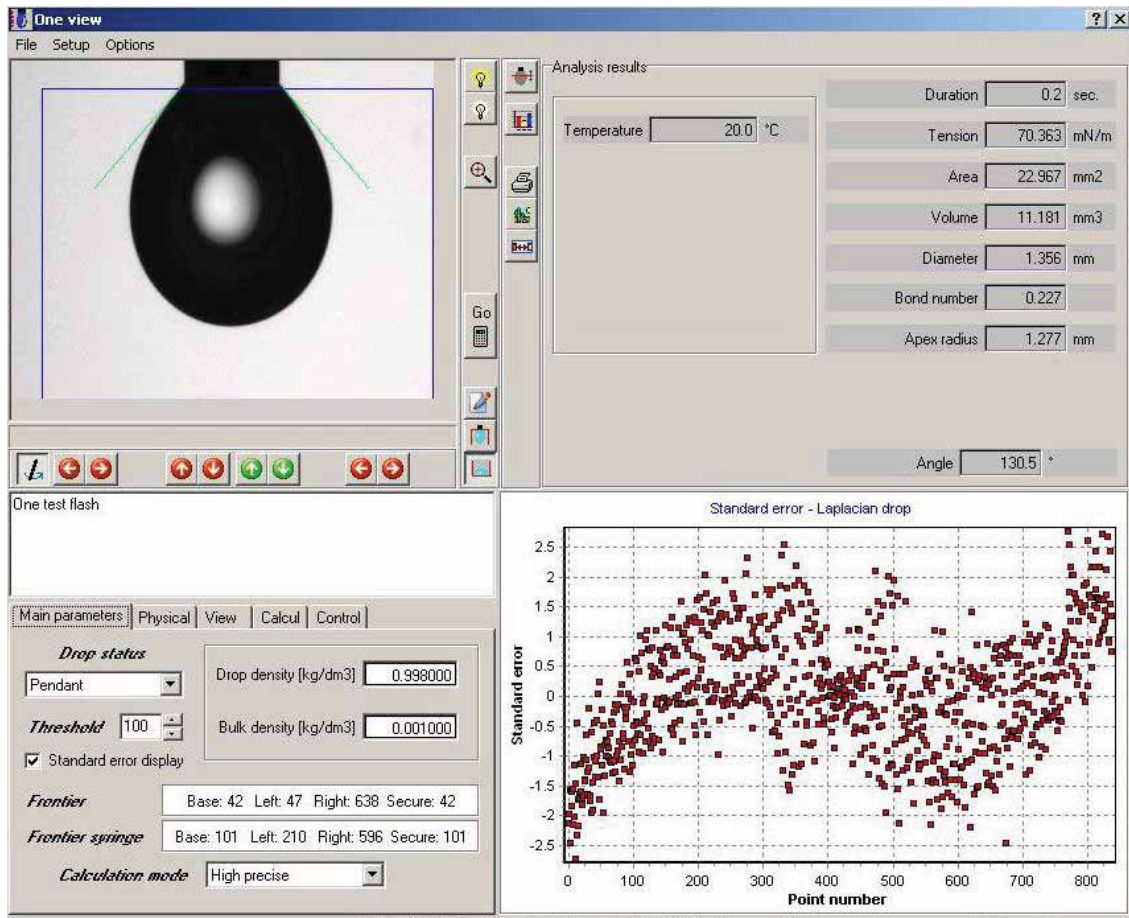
One view

? X

File Setup Options

Go

Analysis results

Temperature 20.0 °C

Duration 0.2 sec.

Tension 70.363 mN/m

Area 22.967 mm2

Volume 11.181 mm3

Diameter 1.356 mm

Bond number 0.227

Apex radius 1.277 mm

Angle 130.5 °

One test flash

Main parameters | Physical | View | Calcul | Control

Drop status

Pendant

Drop density [kg/dm3] 0.998000

Threshold 100

Bulk density [kg/dm3] 0.001000

Standard error display

Frontier Base: 42 Left: 47 Right: 638 Secure: 42

Frontier syringe Base: 101 Left: 210 Right: 596 Secure: 101

Calculation mode High precise

Standard error - Laplacian drop

2.5
2
1.5
1
0.5
0
-0.5
-1
-1.5
-2
-2.5

Standard error

0 100 200 300 400 500 600 700 800

Point number